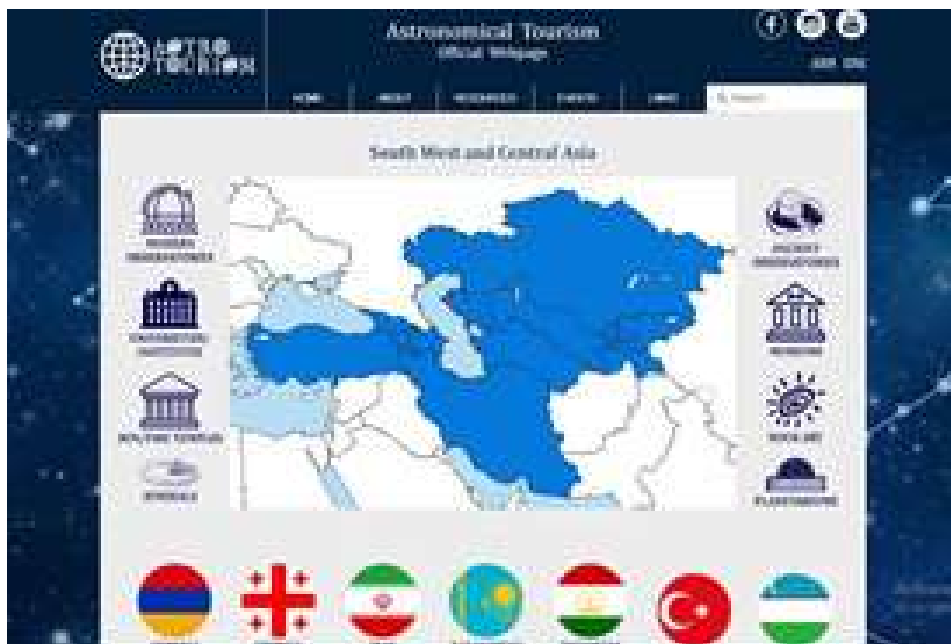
ASTRO TOURISM

Astronomical Tourism
Official Webpage

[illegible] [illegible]

HOME ABOUT RESOURCES EVENTS LINKS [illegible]

South West and Central Asia

MODERN OBSERVATORIES

UNIVERSITIES INSTITUTES

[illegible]

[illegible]

ANCIENT OBSERVATORIES

MUSEUMS

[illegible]

PLANETARIUMS